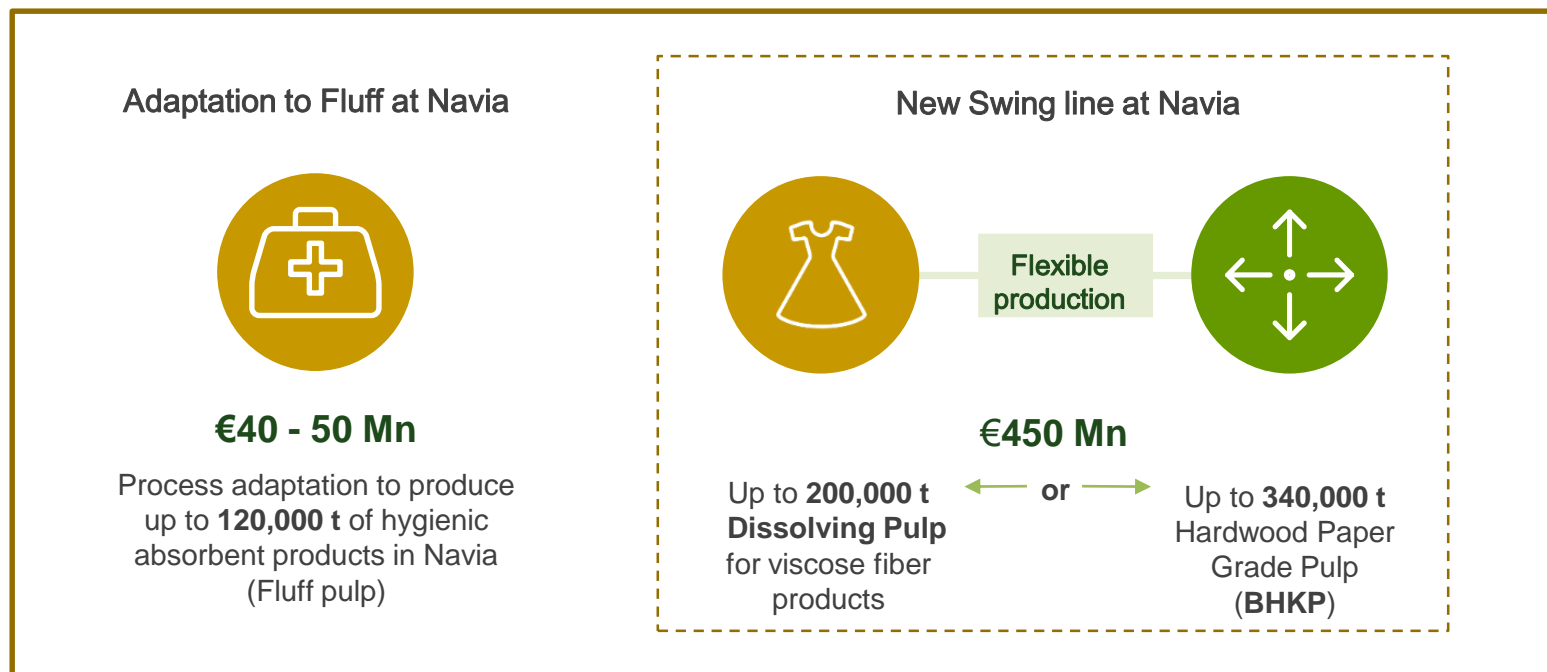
Adaptation to Fluff at Navia

€40 - 50 Mn

Process adaptation to produce up to **120,000 t** of hygienic absorbent products in Navia (Fluff pulp)

New Swing line at Navia

Flexible production

€450 Mn

Up to **200,000 t** **Dissolving Pulp** for viscose fiber products

or

Up to **340,000 t** Hardwood Paper Grade Pulp (**BHKP**)